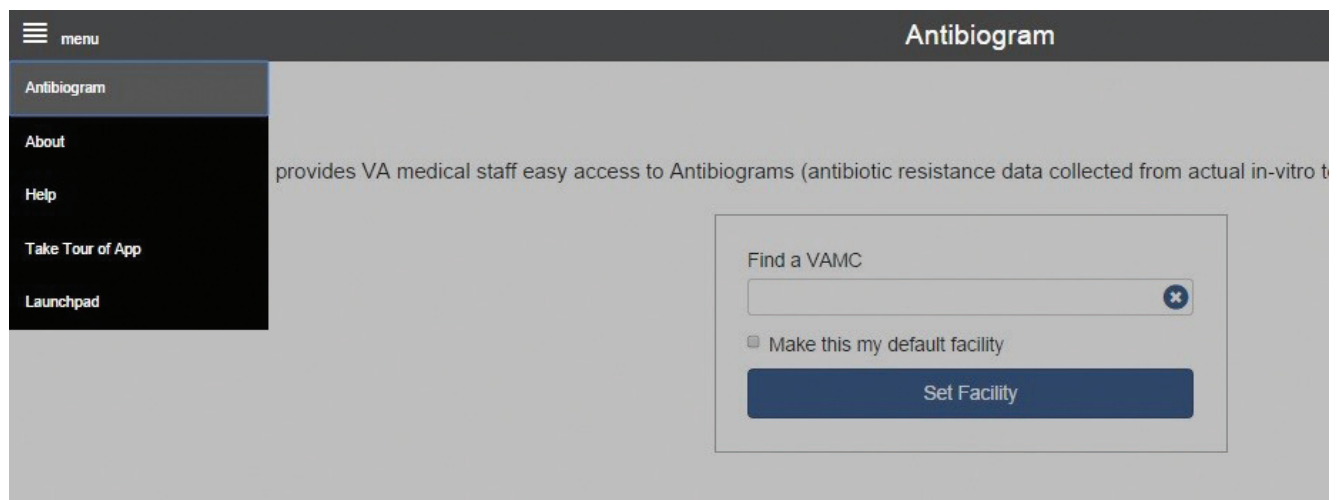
menu

Antibiogram

Antibiogram

About

Help

Take Tour of App

Launchpad

provides VA medical staff easy access to Antibiograms (antibiotic resistance data collected from actual in-vitro t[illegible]

Find a VAMC

Make this my default facility

Set Facility